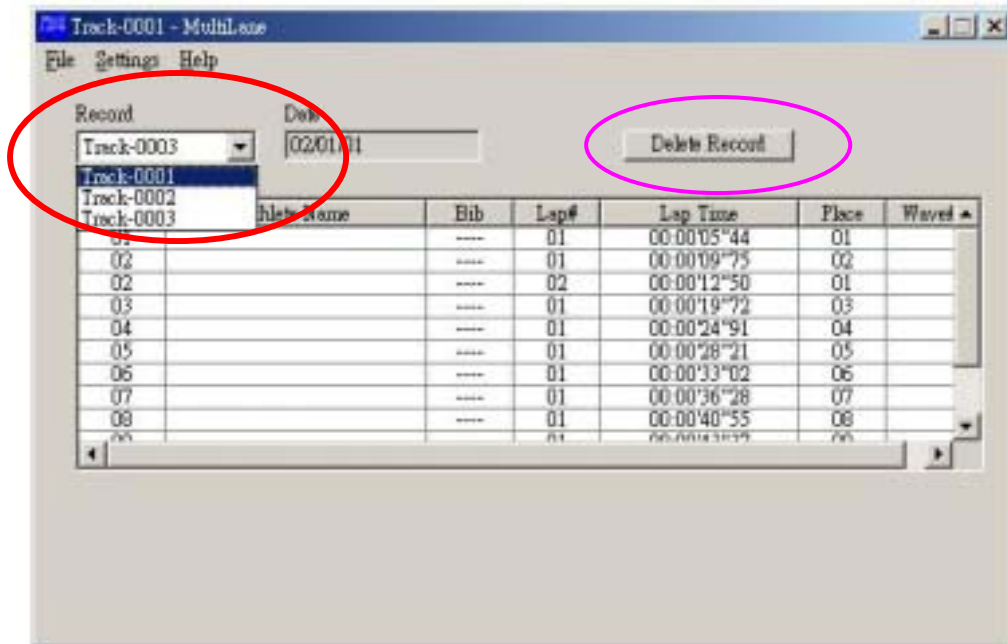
Track-0001 - MultiLane

File Settings Help

Record
Track-0003
Track-0001
Track-0002
Track-0003

Date
02/01/01

Delete Record

| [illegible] | hlete Name | Bib | Lap# | Lap Time | Place | Wave# |
|---|---|---|---|---|---|---|
| 01 | | ---- | 01 | 00:00'05"44 | 01 | |
| 02 | | ---- | 01 | 00:00'09"75 | 02 | |
| 02 | | ---- | 02 | 00:00'12"50 | 01 | |
| 03 | | ---- | 01 | 00:00'19"72 | 03 | |
| 04 | | ---- | 01 | 00:00'24"91 | 04 | |
| 05 | | ---- | 01 | 00:00'28"21 | 05 | |
| 06 | | ---- | 01 | 00:00'33"02 | 06 | |
| 07 | | ---- | 01 | 00:00'36"28 | 07 | |
| 08 | | ---- | 01 | 00:00'40"55 | 08 | |
| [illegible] | | | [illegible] | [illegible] | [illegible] | |